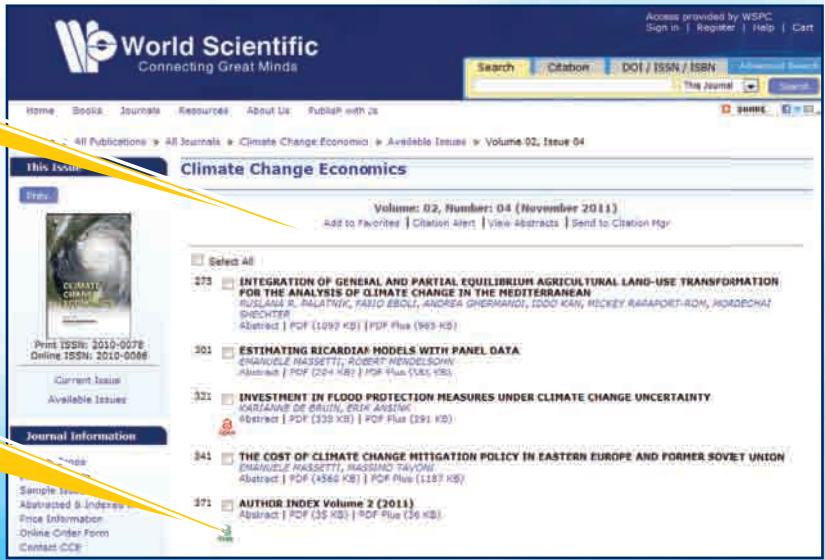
Access provided by WSPC
Sign in | Register | Help | Cart

World Scientific
Connecting Great Minds

Search | Citation | DOI / ISSN / ISBN | Advanced Search

This Journal | Search

Home | Books | Journals | Resources | About Us | Publish with Us

SHARE

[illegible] All Publications » All Journals » Climate Change Economics » Available Issues » Volume 02, Issue 04

This Issue

Prev.

CLIMATE CHANGE

Print ISSN: 2010-0078
Online ISSN: 2010-0086

Current Issue
Available Issues

Journal Information

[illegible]
Sample Issue
Abstracted & Indexed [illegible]
Price Information
Online Order Form
Contact CCE

Climate Change Economics

Volume: 02, Number: 04 (November 2011)
Add to Favorites | Citation Alert | View Abstracts | Send to Citation Mgr

Select All

273 INTEGRATION OF GENERAL AND PARTIAL EQUILIBRIUM AGRICULTURAL LAND-USE TRANSFORMATION FOR THE ANALYSIS OF CLIMATE CHANGE IN THE MEDITERRANEAN
RUSLANA R. PALATNIK, FABIO EBOLI, ANDREA GHERMANDI, IDDO KAN, MICKEY RAPAPORT-ROM, MORDECHAI SHECHTER
Abstract | PDF (1092 KB) | PDF Plus (965 KB)

301 ESTIMATING RICARDIAN MODELS WITH PANEL DATA
EMANUELE MASSETTI, ROBERT MENDELSOHN
Abstract | PDF (204 KB) | PDF Plus (181 KB)

321 INVESTMENT IN FLOOD PROTECTION MEASURES UNDER CLIMATE CHANGE UNCERTAINTY
KARIANNE DE BRUIN, ERIK ANSINK
Abstract | PDF (333 KB) | PDF Plus (291 KB)

341 THE COST OF CLIMATE CHANGE MITIGATION POLICY IN EASTERN EUROPE AND FORMER SOVIET UNION
EMANUELE MASSETTI, MASSIMO TAVONI
Abstract | PDF (4560 KB) | PDF Plus (1187 KB)

371 AUTHOR INDEX Volume 2 (2011)
Abstract | PDF (35 KB) | PDF Plus (36 KB)

Free